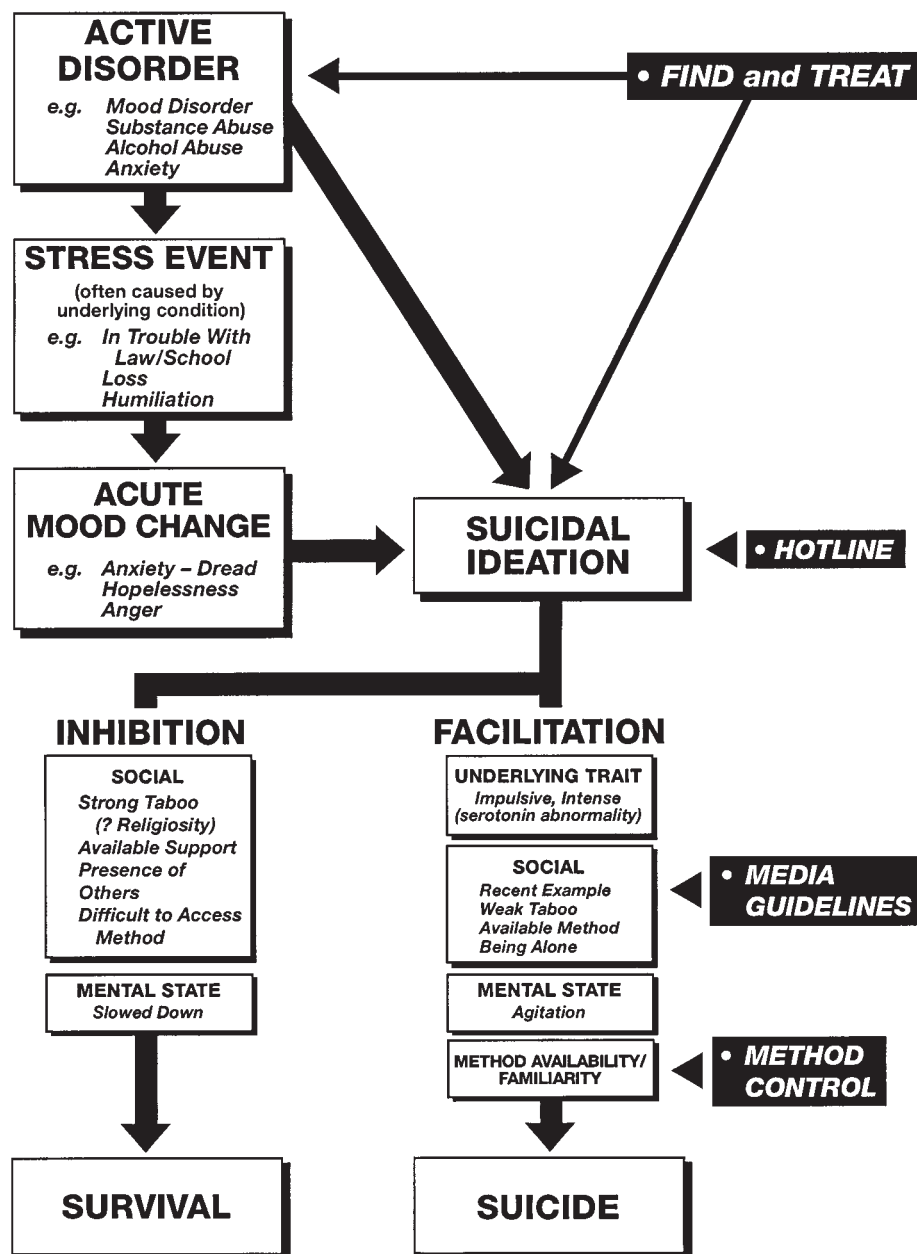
ACTIVE DISORDER
e.g. Mood Disorder
Substance Abuse
Alcohol Abuse
Anxiety

• FIND and TREAT

STRESS EVENT
(often caused by underlying condition)
e.g. In Trouble With Law/School
Loss
Humiliation

ACUTE MOOD CHANGE
e.g. Anxiety – Dread
Hopelessness
Anger

SUICIDAL IDEATION

• HOTLINE

INHIBITION

SOCIAL
Strong Taboo
(? Religiosity)
Available Support
Presence of Others
Difficult to Access Method

MENTAL STATE
Slowed Down

FACILITATION

UNDERLYING TRAIT
Impulsive, Intense
(serotonin abnormality)

SOCIAL
Recent Example
Weak Taboo
Available Method
Being Alone

• MEDIA GUIDELINES

MENTAL STATE
Agitation

METHOD AVAILABILITY/ FAMILIARITY

• METHOD CONTROL

SURVIVAL

SUICIDE